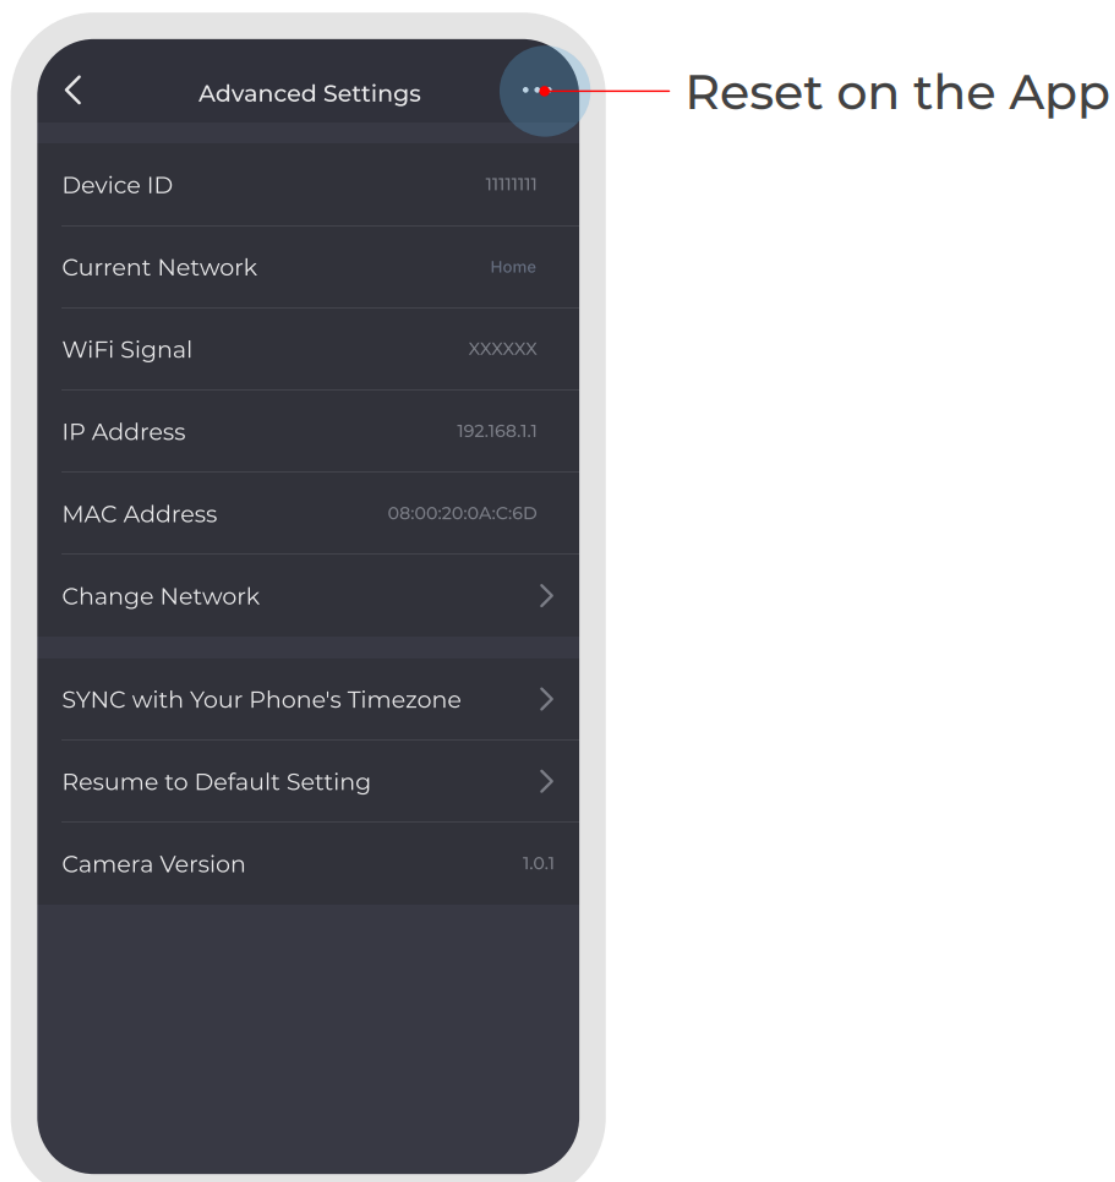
Advanced Settings

Reset on the App

Device ID 11111111

Current Network Home

WiFi Signal XXXXXX

IP Address 192.168.1.1

MAC Address 08:00:20:0A:C:6D

Change Network

SYNC with Your Phone's Timezone

Resume to Default Setting

Camera Version 1.0.1